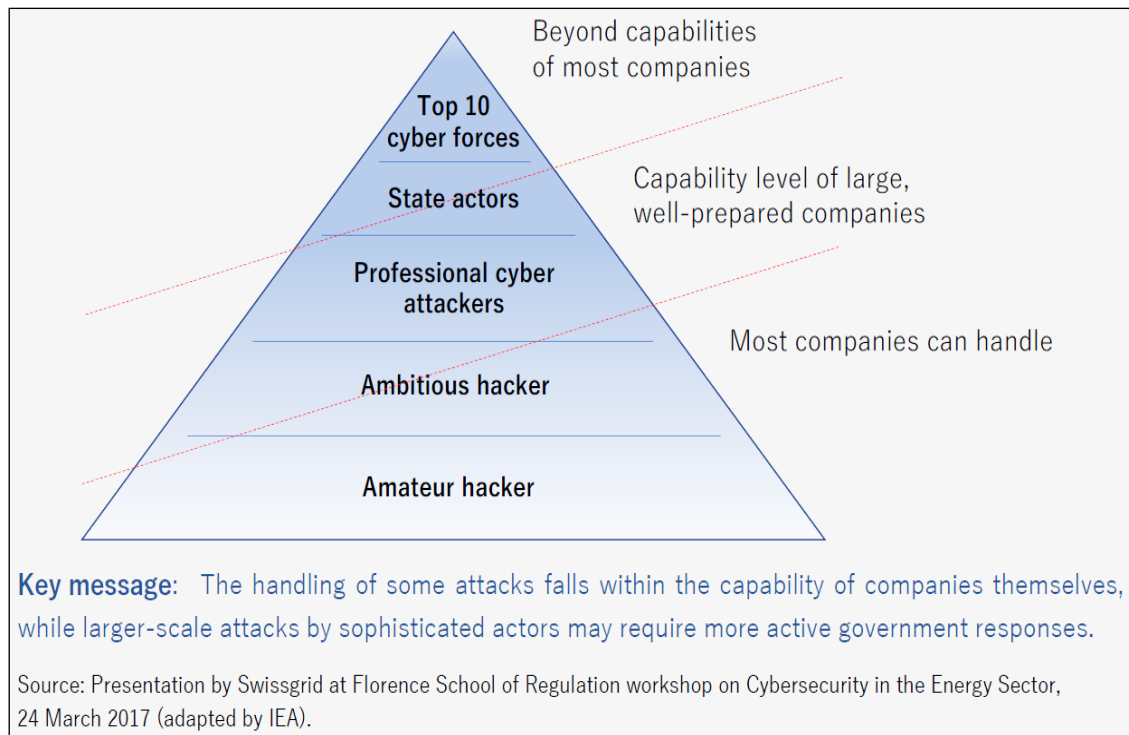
Beyond capabilities of most companies

Top 10 cyber forces

State actors

Capability level of large, well-prepared companies

Professional cyber attackers

Most companies can handle

Ambitious hacker

Amateur hacker

Key message: The handling of some attacks falls within the capability of companies themselves, while larger-scale attacks by sophisticated actors may require more active government responses.

Source: Presentation by Swissgrid at Florence School of Regulation workshop on Cybersecurity in the Energy Sector, 24 March 2017 (adapted by IEA).